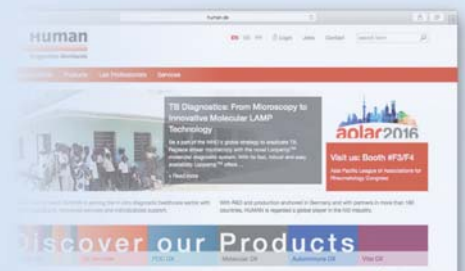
human.de

Human
Diagnostics Worldwide

EN DE FR Login Jobs Contact Search here

Products Lab Professionals Services

TB Diagnostics: From Microscopy to Innovative Molecular LAMP Technology

Be a part of the WHO's global strategy to eradicate TB. Replace smear microscopy with the novel Loopamp™ molecular diagnostic system. With its fast, robust and easy availability Loopamp™ offers ...

» Read more

aplar2016

Visit us: Booth #F3/F4

Asia Pacific League of Associations for Rheumatology Congress

With R&D and production anchored in Germany and with partners in more than 160 countries, HUMAN is regarded a global player in the IVD industry.

Discover our Products

POC Dx Molecular Dx Autoimmune Dx Vital Dx